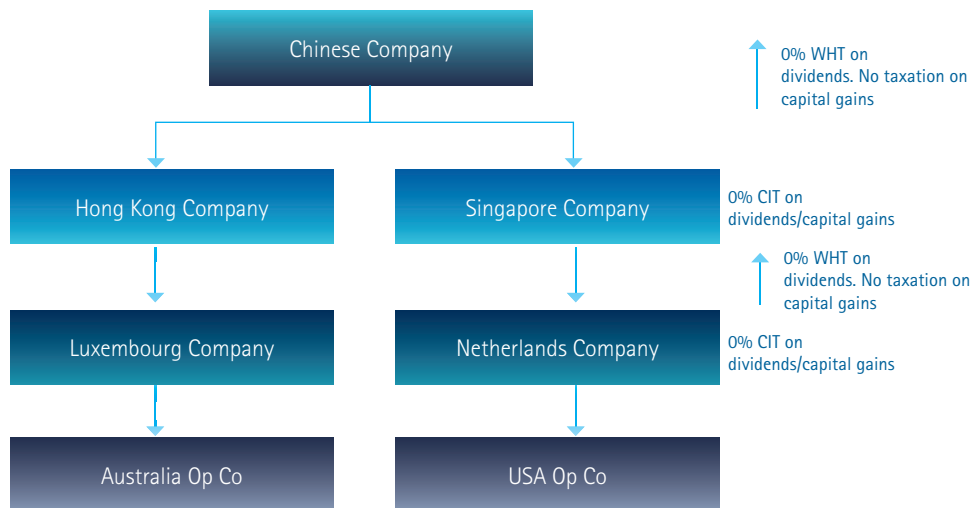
Chinese Company

0% WHT on dividends. No taxation on capital gains

Hong Kong Company

Singapore Company

0% CIT on dividends/capital gains

0% WHT on dividends. No taxation on capital gains

Luxembourg Company

Netherlands Company

0% CIT on dividends/capital gains

Australia Op Co

USA Op Co